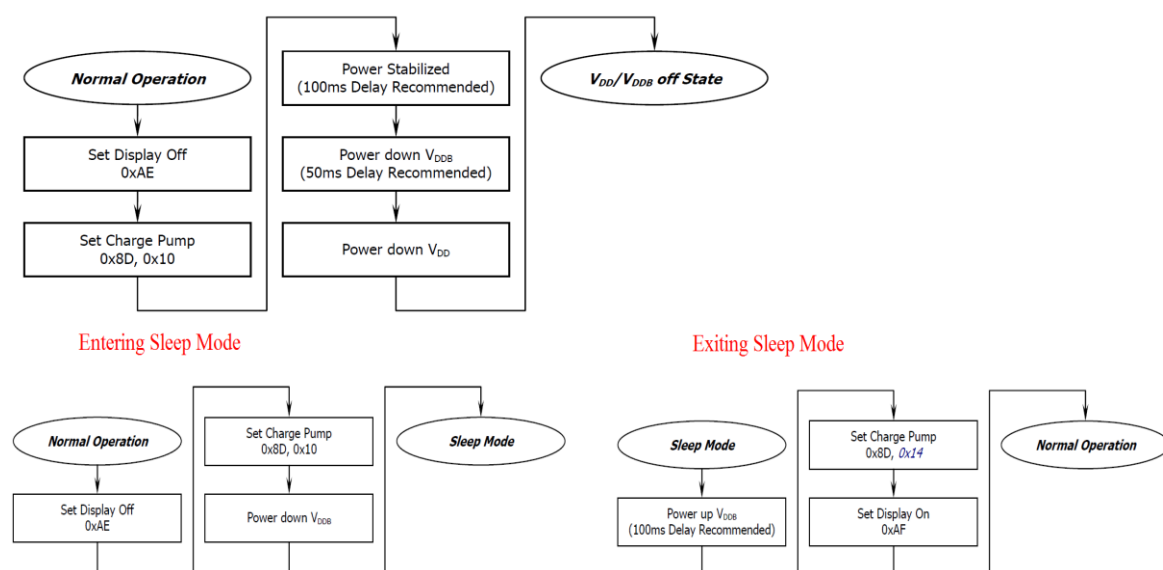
Normal Operation

Set Display Off
0xAE

Set Charge Pump
0x8D, 0x10

Power Stabilized
(100ms Delay Recommended)

Power down $V_{DDB}$
(50ms Delay Recommended)

Power down $V_{DD}$

$V_{DD}/V_{DDB}$ off State

Entering Sleep Mode

Exiting Sleep Mode

Normal Operation

Set Display Off
0xAE

Set Charge Pump
0x8D, 0x10

Power down $V_{DDB}$

Sleep Mode

Sleep Mode

Power up $V_{DDB}$
(100ms Delay Recommended)

Set Charge Pump
0x8D, 0x14

Set Display On
0xAF

Normal Operation